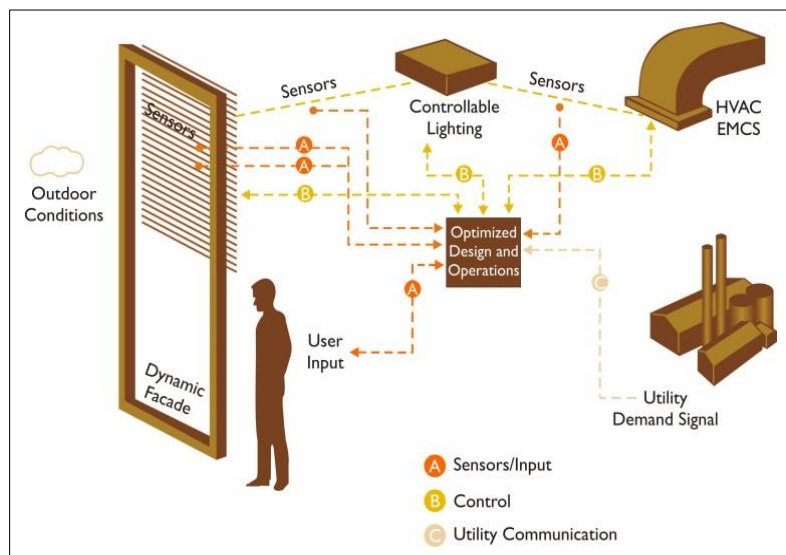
Sensors

Controllable Lighting

Sensors

HVAC EMCS

Sensors

A

A

A

B

B

B

Outdoor Conditions

Optimized Design and Operations

A

C

User Input

Dynamic Facade

Utility Demand Signal

A Sensors/Input

B Control

C Utility Communication